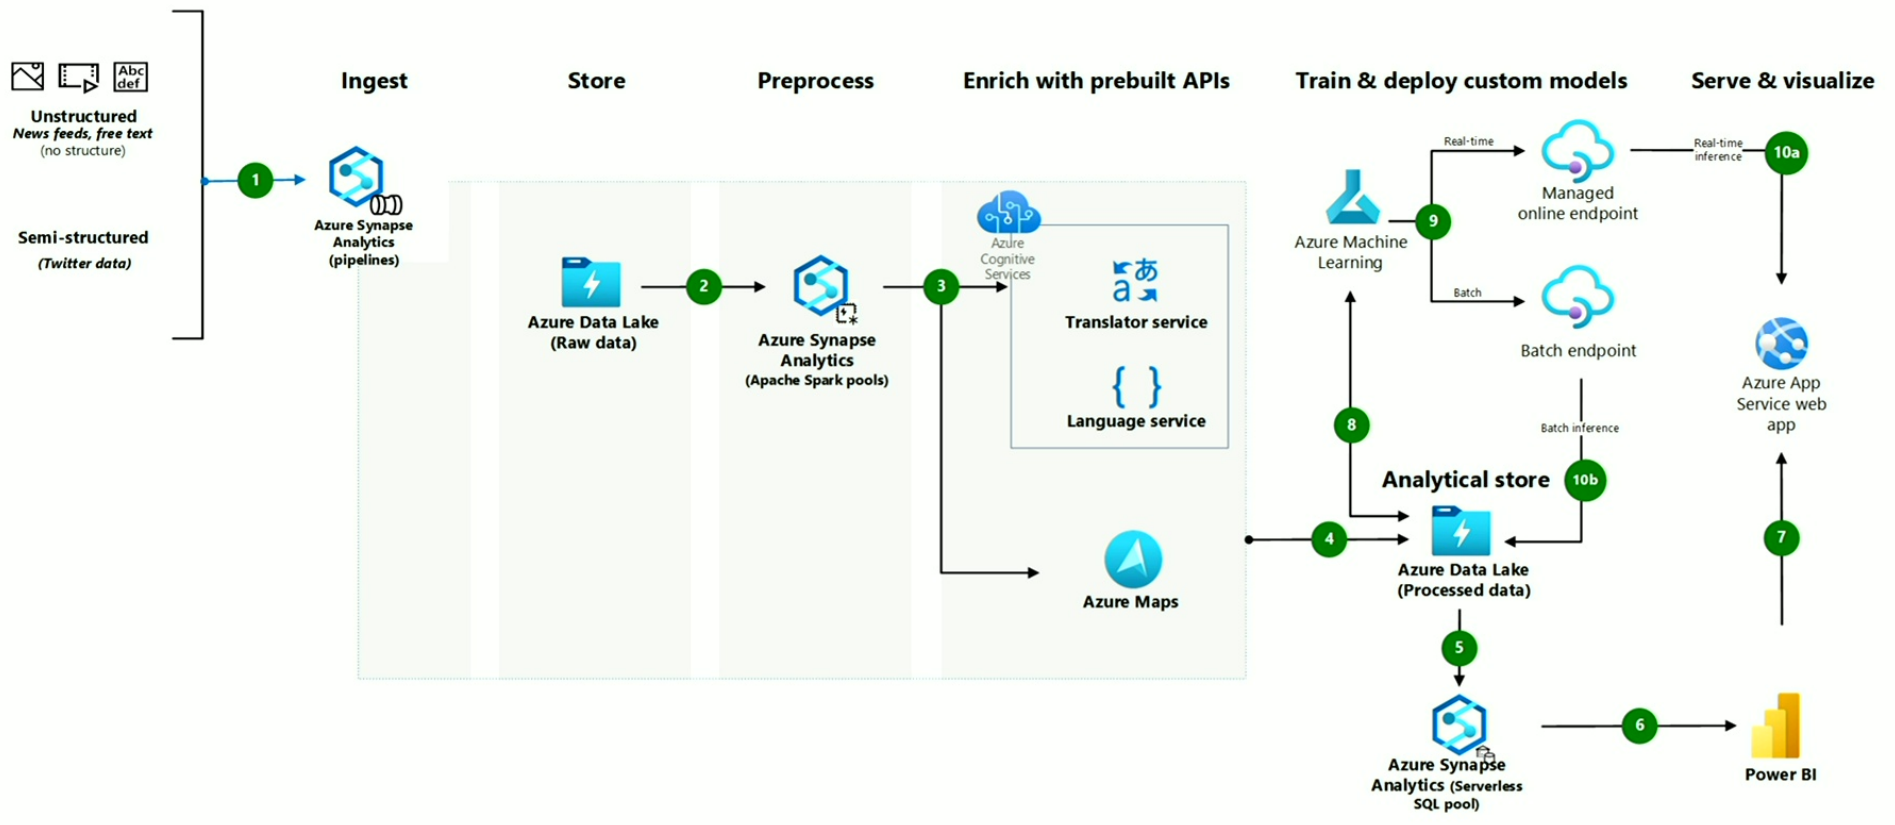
Abc def

Unstructured
News feeds, free text
(no structure)

Semi-structured
(Twitter data)

Ingest

Store

Preprocess

Enrich with prebuilt APIs

Train & deploy custom models

Serve & visualize

1

Azure Synapse Analytics (pipelines)

Azure Data Lake (Raw data)

2

Azure Synapse Analytics (Apache Spark pools)

3

Azure Cognitive Services

Translator service

Language service

Azure Maps

Azure Machine Learning

9

Real-time

Batch

Managed online endpoint

Batch endpoint

Real-time inference

10a

Azure App Service web app

Batch inference

8

Analytical store

10b

4

Azure Data Lake (Processed data)

7

5

Azure Synapse Analytics (Serverless SQL pool)

6

Power BI